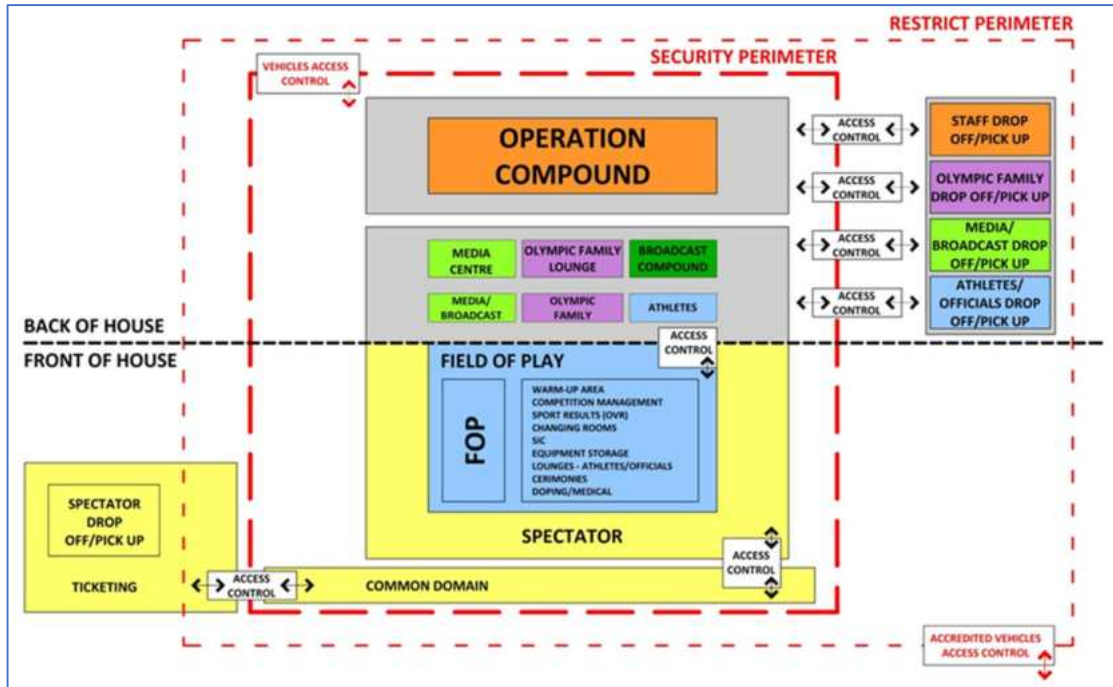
RESTRICT PERIMETER

SECURITY PERIMETER

VEHICLES ACCESS CONTROL

OPERATION COMPOUND

ACCESS CONTROL

STAFF DROP OFF/PICK UP

ACCESS CONTROL

OLYMPIC FAMILY DROP OFF/PICK UP

MEDIA CENTRE

OLYMPIC FAMILY LOUNGE

BROADCAST COMPOUND

ACCESS CONTROL

MEDIA/ BROADCAST DROP OFF/PICK UP

MEDIA/ BROADCAST

OLYMPIC FAMILY

ATHLETES

ACCESS CONTROL

ATHLETES/ OFFICIALS DROP OFF/PICK UP

BACK OF HOUSE

ACCESS CONTROL

FRONT OF HOUSE

FIELD OF PLAY

FOP

WARM-UP AREA
COMPETITION MANAGEMENT
SPORT RESULTS (OVR)
CHANGING ROOMS
SIC
EQUIPMENT STORAGE
LOUNGES - ATHLETES/OFFICIALS
CEREMONIES
DOPING/MEDICAL

SPECTATOR DROP OFF/PICK UP

SPECTATOR

ACCESS CONTROL

TICKETING

ACCESS CONTROL

COMMON DOMAIN

ACCREDITED VEHICLES ACCESS CONTROL